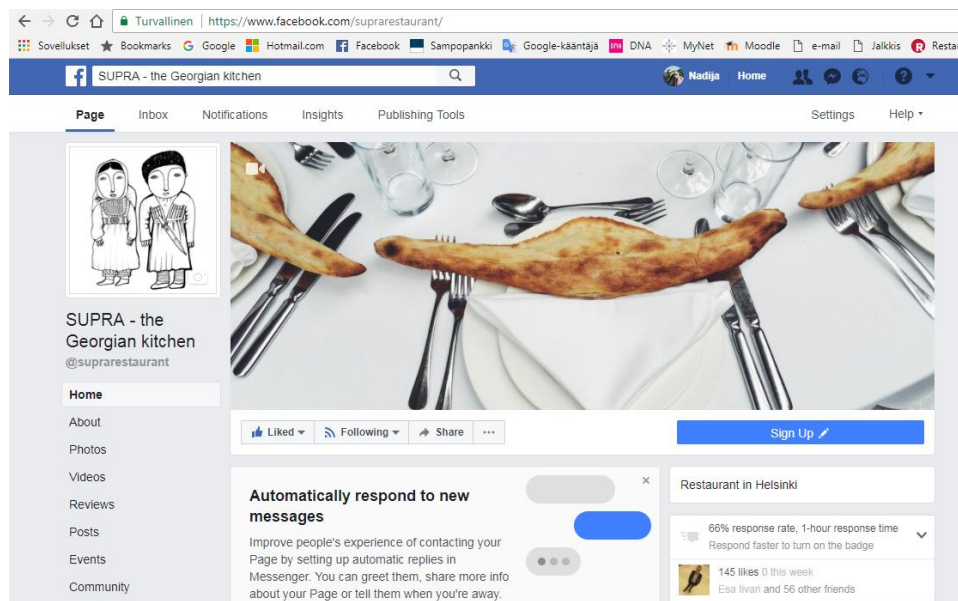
Turvallinen | https://www.facebook.com/suprarestaurant/

Sovellukset Bookmarks Google Hotmail.com Facebook Sampopankki Google-kääntäjä DNA MyNet Moodle e-mail Jalkkis Restai

SUPRA - the Georgian kitchen

Nadija Home

Page Inbox Notifications Insights Publishing Tools Settings Help

SUPRA - the Georgian kitchen
@suprarestaurant

Home
About
Photos
Videos
Reviews
Posts
Events
Community

Liked Following Share ···

Sign Up

Automatically respond to new messages

Improve people's experience of contacting your Page by setting up automatic replies in Messenger. You can greet them, share more info about your Page or tell them when you're away.

Restaurant in Helsinki

66% response rate, 1-hour response time
Respond faster to turn on the badge

145 likes 0 this week
Esa Iivari and 56 other friends